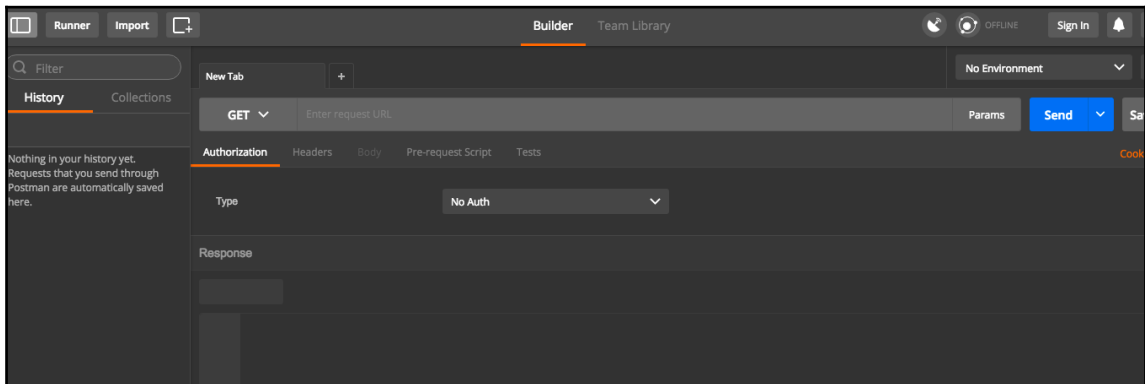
Runner Import

Builder Team Library

OFFLINE Sign In

Filter

History Collections

Nothing in your history yet. Requests that you send through Postman are automatically saved here.

New Tab +

No Environment

GET Enter request URL Params Send Sa

Authorization Headers Body Pre-request Script Tests Cook

Type No Auth

Response